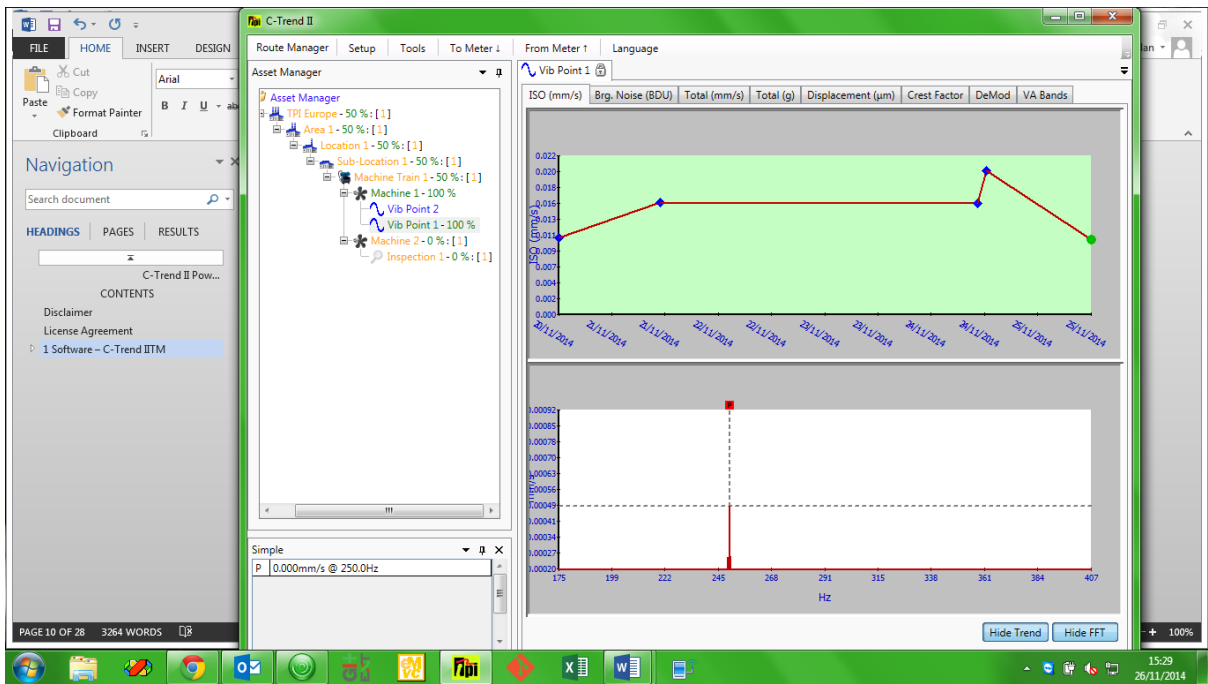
FILE HOME INSERT DESIGN
Cut
Copy
Paste
Format Painter
Clipboard
Arial
B I U
Navigation
Search document
HEADINGS PAGES RESULTS
C-Trend II Pow...
CONTENTS
Disclaimer
License Agreement
1 Software – C-Trend IITM
PAGE 10 OF 28 3264 WORDS
100%

C-Trend II
Route Manager Setup Tools To Meter ↓ From Meter ↑ Language
Asset Manager
Asset Manager
TPI Europe - 50 % : [1]
Area 1 - 50 % : [1]
Location 1 - 50 % : [1]
Sub-Location 1 - 50 % : [1]
Machine Train 1 - 50 % : [1]
Machine 1 - 100 %
Vib Point 2
Vib Point 1 - 100 %
Machine 2 - 0 % : [1]
Inspection 1 - 0 % : [1]
Asset Manager
Simple
P 0.000mm/s @ 250.0Hz
Vib Point 1
ISO (mm/s) Brg. Noise (BDU) Total (mm/s) Total (g) Displacement (µm) Crest Factor DeMod VA Bands
0.022
0.020
0.018
0.016
0.013
0.011
0.009
0.007
0.004
0.002
0.000
ISO (mm/s)
20/11/2014 21/11/2014 21/11/2014 22/11/2014 22/11/2014 23/11/2014 23/11/2014 24/11/2014 24/11/2014 25/11/2014 25/11/2014
P
0.00092
0.00085
0.00078
0.00070
0.00063
0.00056
0.00049
0.00041
0.00034
0.00027
0.00020
175 199 222 245 268 291 315 338 361 384 407
Hz
Hide Trend Hide FFT
15:29
26/11/2014